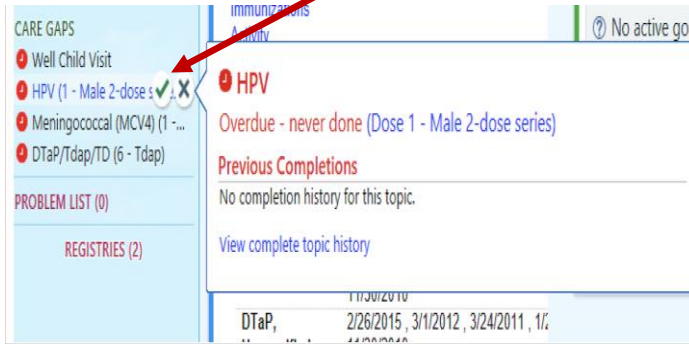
Immunizations
Activity

No active go

CARE GAPS
Well Child Visit
HPV (1 - Male 2-dose s
Meningococcal (MCV4) (1 -...
DTaP/Tdap/TD (6 - Tdap)

PROBLEM LIST (0)

REGISTRIES (2)

HPV
Overdue - never done (Dose 1 - Male 2-dose series)
Previous Completions
No completion history for this topic.
View complete topic history

11/30/2010
DTaP,
2/26/2015 , 3/1/2012 , 3/24/2011 , 1/2